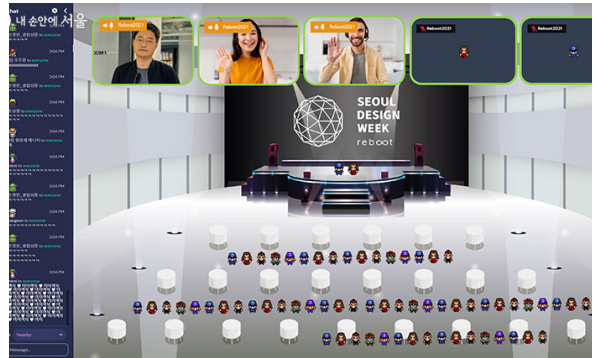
내 손안에 서울

Chat

Reboot2021
Reboot2021
Reboot2021
Reboot2021
Reboot2021

SEOUL DESIGN WEEK
reboot

3:04 PM
3:04 PM
3:04 PM
3:04 PM
3:04 PM
3:04 PM
3:04 PM
3:04 PM
3:04 PM
3:04 PM
3:04 PM

Nearby
Message...